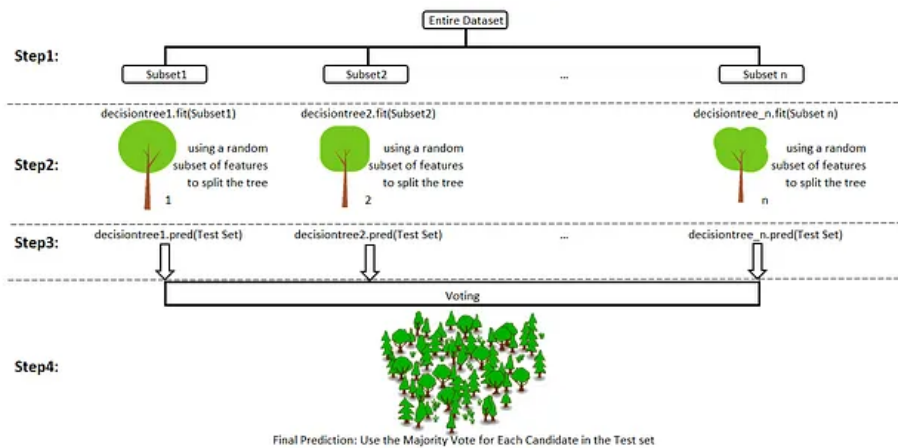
Entire Dataset

Step1:

Subset1

Subset2

...

Subset n

decisiontree1.fit(Subset1)

decisiontree2.fit(Subset2)

decisiontree_n.fit(Subset n)

Step2:

using a random subset of features to split the tree

1

using a random subset of features to split the tree

2

using a random subset of features to split the tree

n

Step3:

decisiontree1.pred(Test Set)

decisiontree2.pred(Test Set)

...

decisiontree_n.pred(Test Set)

Voting

Step4:

Final Prediction: Use the Majority Vote for Each Candidate in the Test set